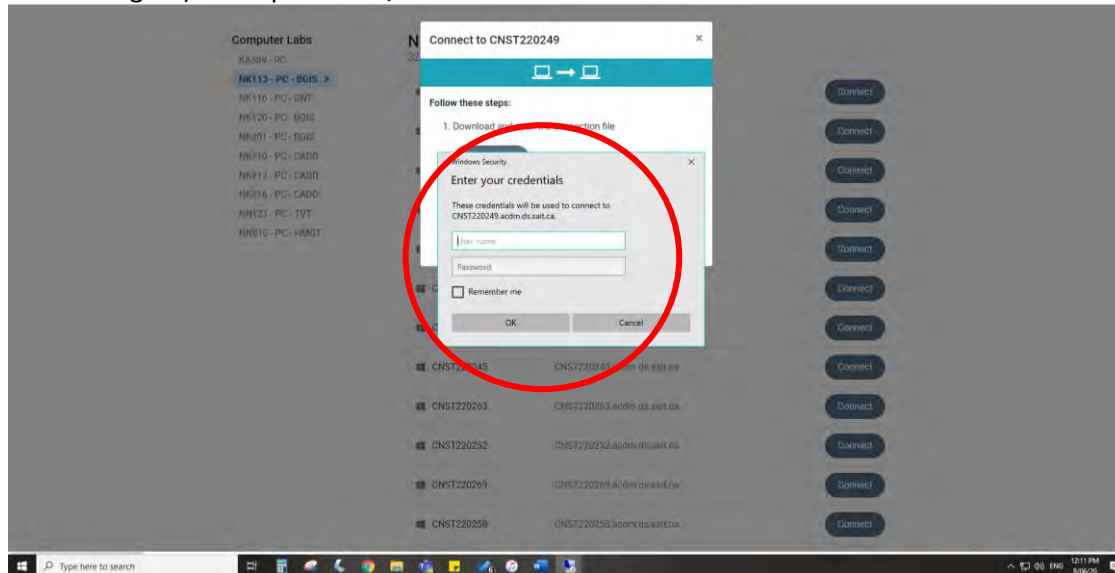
Computer Labs
KA489 - PC
NK113 - PC - BGIS >
NK116 - PC - CNT
NK120 - PC - BGIS
NN201 - PC - BGIS
NN210 - PC - CADD
NN212 - PC - CADD
NN216 - PC - CADD
NN221 - PC - TVT
NN810 - PC - HMGT

N
32

Connect to CNST220249
×

Follow these steps:
1. Download and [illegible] connection file

Windows Security
×
Enter your credentials
These credentials will be used to connect to CNST220249.acdm.ds.sait.ca.
User name
Password
Remember me
OK
Cancel

Connect
Connect
Connect
Connect
Connect
Connect
Connect

CNST220245 CNST220245.acdm.ds.sait.ca Connect
CNST220263 CNST220263.acdm.ds.sait.ca Connect
CNST220252 CNST220252.acdm.ds.sait.ca Connect
CNST220269 CNST220269.acdm.ds.sait.ca Connect
CNST220258 CNST220258.acdm.ds.sait.ca Connect

Type here to search
ENG 12:11 PM 8/06/20